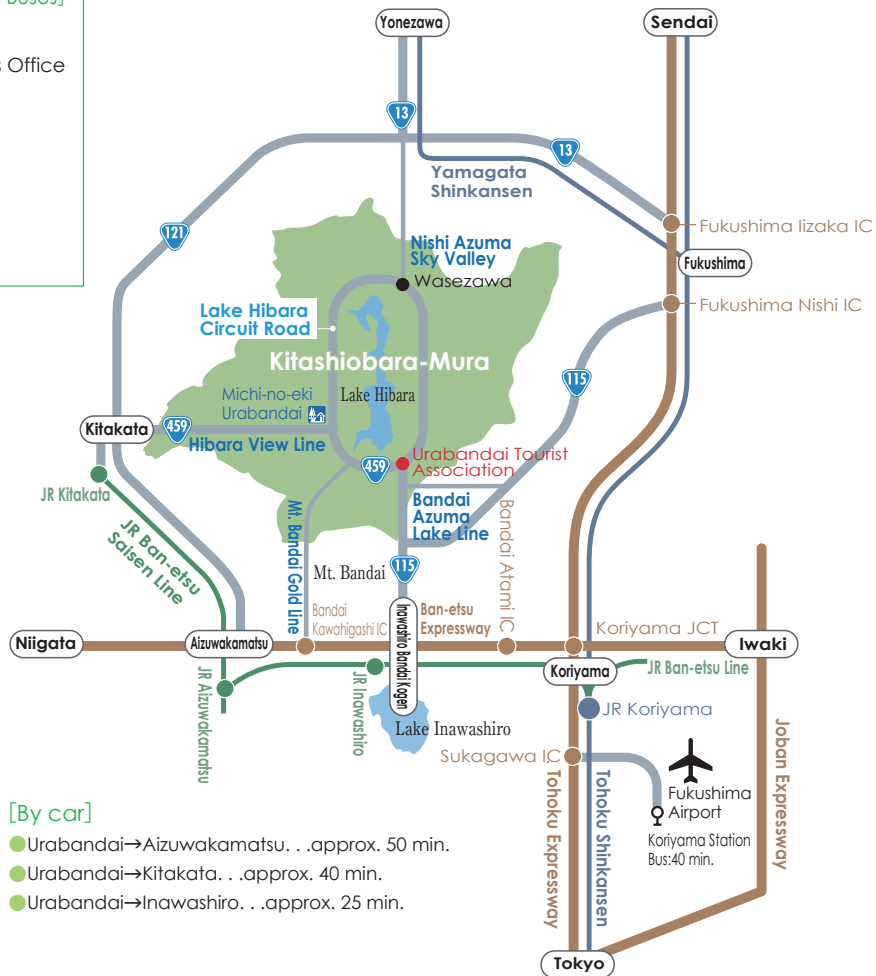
Buses]

Office

Yonezawa
Sendai
13
13
Yamagata Shinkansen
Fukushima Iizaka IC
121
Nishi Azuma Sky Valley
Wasezawa
Fukushima
Lake Hibara Circuit Road
Fukushima Nishi IC
Kitashiobara-Mura
115
Michi-no-eki Urabandai
Lake Hibara
Kitakata
459
Hibara View Line
459
Urabandai Tourist Association
JR Kitakata
Bandai Azuma Lake Line
Bandai Atami IC
JR Ban-etsu Saisen Line
Mt. Bandai Gold Line
Mt. Bandai
115
Bandai Kawahigashi IC
Inawashiro Bandai Kogen
Ban-etsu Expressway
Koriyama JCT
Niigata
Aizuwakamatsu
Iwaki
Koriyama
JR Ban-etsu Line
JR Aizuwakamatsu
JR Inawashiro
JR Koriyama
Lake Inawashiro
Joban Expressway
Sukagawa IC
Fukushima Airport
Tohoku Expressway
Tohoku Shinkansen
Koriyama Station Bus:40 min.
Tokyo

[By car]
Urabandai→Aizuwakamatsu. . .approx. 50 min.
Urabandai→Kitakata. . .approx. 40 min.
Urabandai→Inawashiro. . .approx. 25 min.